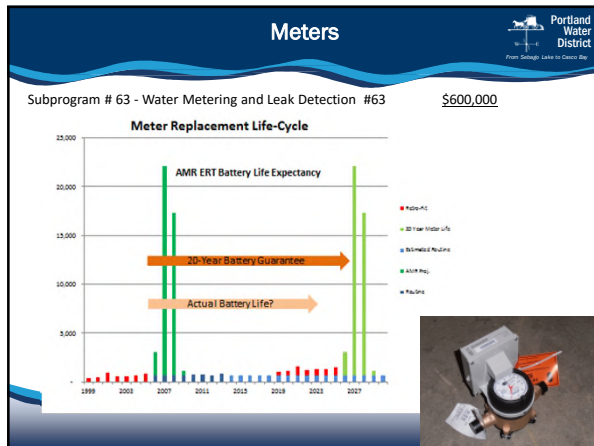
Meters

Portland Water District
From Sebago Lake to Casco Bay

Subprogram # 63 - Water Metering and Leak Detection #63 $600,000

Meter Replacement Life-Cycle

25,000
20,000
15,000
10,000
5,000
-

AMR ERT Battery Life Expectancy

20-Year Battery Guarantee

Actual Battery Life?

1999 2003 2007 2011 2015 2019 2023 2027

Retro-Fit
30 Year Meter Life
Estimated Routine
AMR Proj.
Routine